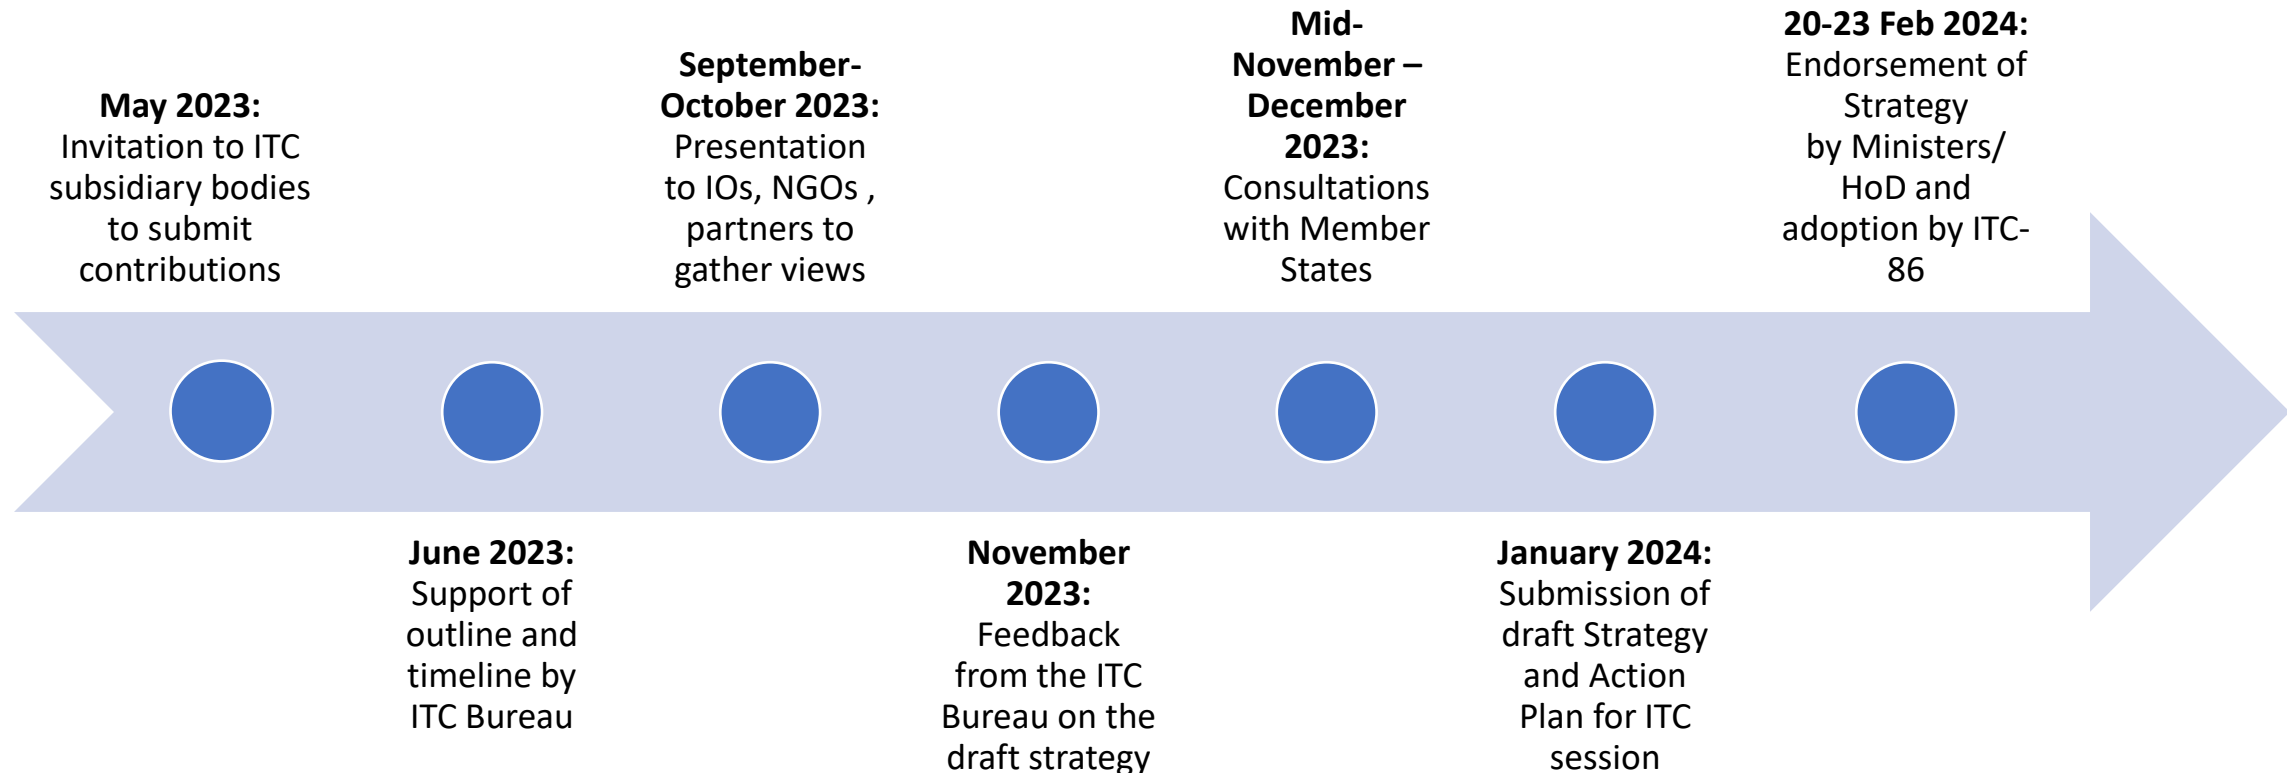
**May 2023:** Invitation to ITC subsidiary bodies to submit contributions

**June 2023:** Support of outline and timeline by ITC Bureau

**September-October 2023:** Presentation to IOs, NGOs , partners to gather views

**November 2023:** Feedback from the ITC Bureau on the draft strategy

**Mid-November – December 2023:** Consultations with Member States

**January 2024:** Submission of draft Strategy and Action Plan for ITC session

**20-23 Feb 2024:** Endorsement of Strategy by Ministers/ HoD and adoption by ITC-86